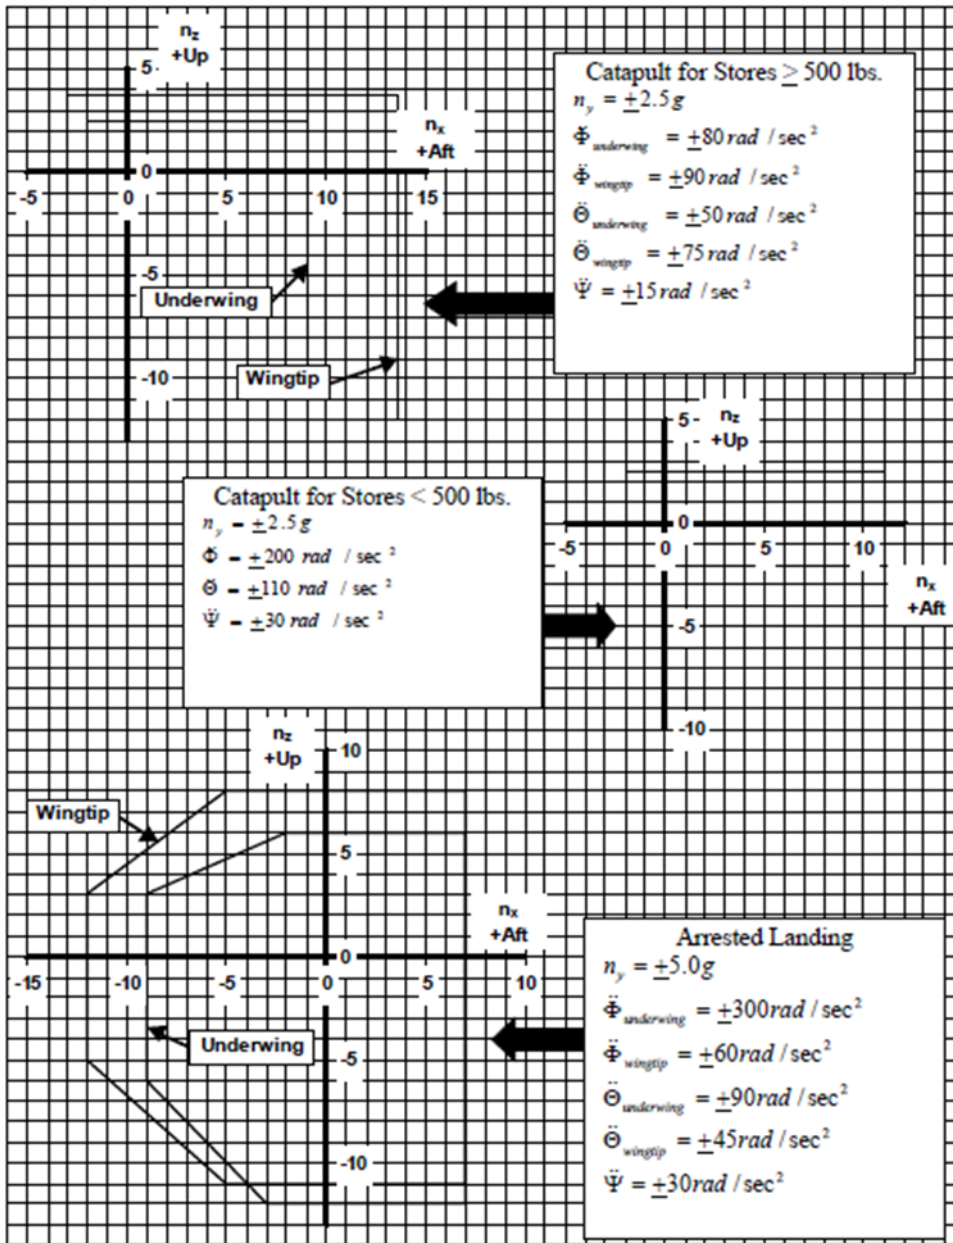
$n_z$
+Up
5

$n_x$
+Aft

0
-5
0
5
10
15
-5
-10

Underwing
Wingtip

Catapult for Stores $\geq$ 500 lbs.
$n_y = \pm 2.5g$
$\ddot{\Phi}_{underwing} = \pm 80 rad/sec^2$
$\ddot{\Phi}_{wingtip} = \pm 90 rad/sec^2$
$\ddot{\Theta}_{underwing} = \pm 50 rad/sec^2$
$\ddot{\Theta}_{wingtip} = \pm 75 rad/sec^2$
$\ddot{\Psi} = \pm 15 rad/sec^2$

Catapult for Stores < 500 lbs.
$n_y = \pm 2.5g$
$\ddot{\Phi} = \pm 200 rad/sec^2$
$\ddot{\Theta} = \pm 110 rad/sec^2$
$\ddot{\Psi} = \pm 30 rad/sec^2$

5
$n_z$
+Up
0
-5
0
5
10
$n_x$
+Aft
-5
-10

$n_z$
+Up
10
Wingtip
5
$n_x$
+Aft
0
-15
-10
-5
0
5
10
Underwing
-5
-10

Arrested Landing
$n_y = \pm 5.0g$
$\ddot{\Phi}_{underwing} = \pm 300 rad/sec^2$
$\ddot{\Phi}_{wingtip} = \pm 60 rad/sec^2$
$\ddot{\Theta}_{underwing} = \pm 90 rad/sec^2$
$\ddot{\Theta}_{wingtip} = \pm 45 rad/sec^2$
$\ddot{\Psi} = \pm 30 rad/sec^2$